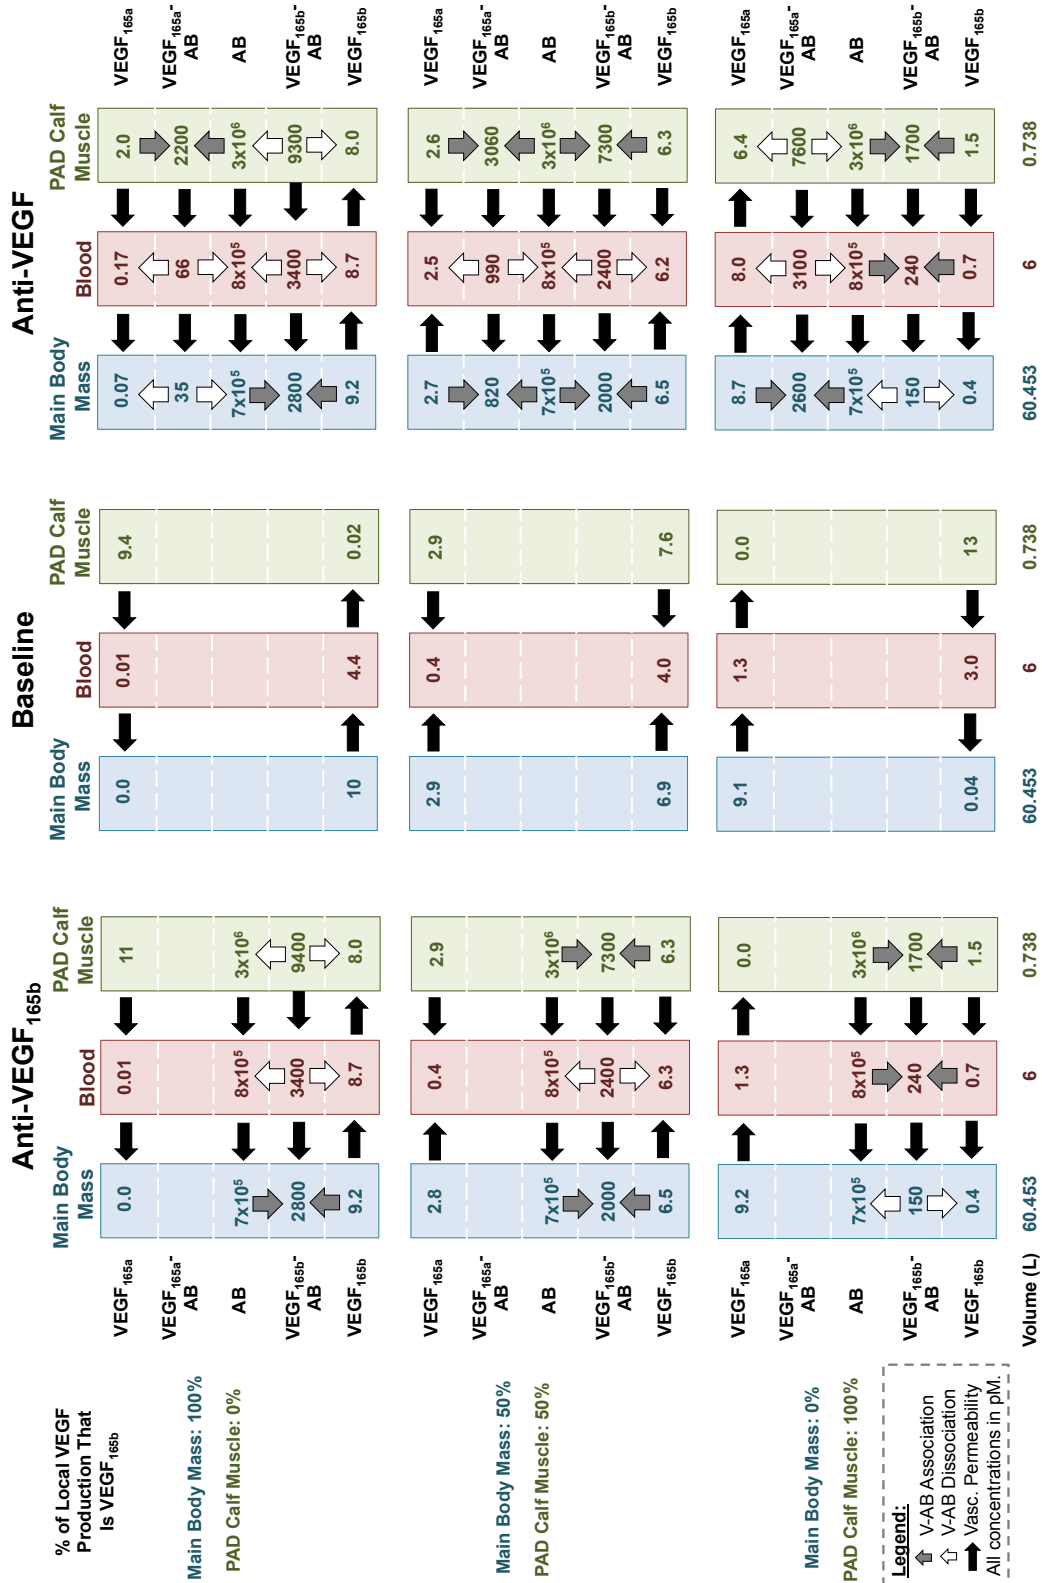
Anti-VEGF$_{165b}$

Baseline

Anti-VEGF

% of Local VEGF Production That Is VEGF$_{165b}$

Main Body Mass: 100%
PAD Calf Muscle: 0%

| | Main Body Mass | Blood | PAD Calf Muscle | Main Body Mass | Blood | PAD Calf Muscle | Main Body Mass | Blood | PAD Calf Muscle |
|---|---|---|---|---|---|---|---|---|---|
| VEGF$_{165a}$ | 0.0 | 0.01 | 11 | 0.0 | 0.01 | 9.4 | 0.07 | 0.17 | 2.0 |
| VEGF$_{165a}$-AB | | | | | | | 35 | 66 | 2200 |
| AB | $7x10^5$ | $8x10^5$ | $3x10^6$ | | | | $7x10^5$ | $8x10^5$ | $3x10^6$ |
| VEGF$_{165b}$-AB | 2800 | 3400 | 9400 | | | | 2800 | 3400 | 9300 |
| VEGF$_{165b}$ | 9.2 | 8.7 | 8.0 | 10 | 4.4 | 0.02 | 9.2 | 8.7 | 8.0 |

Main Body Mass: 50%
PAD Calf Muscle: 50%

| | Main Body Mass | Blood | PAD Calf Muscle | Main Body Mass | Blood | PAD Calf Muscle | Main Body Mass | Blood | PAD Calf Muscle |
|---|---|---|---|---|---|---|---|---|---|
| VEGF$_{165a}$ | 2.8 | 0.4 | 2.9 | 2.9 | 0.4 | 2.9 | 2.7 | 2.5 | 2.6 |
| VEGF$_{165a}$-AB | | | | | | | 820 | 990 | 3060 |
| AB | $7x10^5$ | $8x10^5$ | $3x10^6$ | | | | $7x10^5$ | $8x10^5$ | $3x10^6$ |
| VEGF$_{165b}$-AB | 2000 | 2400 | 7300 | | | | 2000 | 2400 | 7300 |
| VEGF$_{165b}$ | 6.5 | 6.3 | 6.3 | 6.9 | 4.0 | 7.6 | 6.5 | 6.2 | 6.3 |

Main Body Mass: 0%
PAD Calf Muscle: 100%

| | Main Body Mass | Blood | PAD Calf Muscle | Main Body Mass | Blood | PAD Calf Muscle | Main Body Mass | Blood | PAD Calf Muscle |
|---|---|---|---|---|---|---|---|---|---|
| VEGF$_{165a}$ | 9.2 | 1.3 | 0.0 | 9.1 | 1.3 | 0.0 | 8.7 | 8.0 | 6.4 |
| VEGF$_{165a}$-AB | | | | | | | 2600 | 3100 | 7600 |
| AB | $7x10^5$ | $8x10^5$ | $3x10^6$ | | | | $7x10^5$ | $8x10^5$ | $3x10^6$ |
| VEGF$_{165b}$-AB | 150 | 240 | 1700 | | | | 150 | 240 | 1700 |
| VEGF$_{165b}$ | 0.4 | 0.7 | 1.5 | 0.04 | 3.0 | 13 | 0.4 | 0.7 | 1.5 |
| Volume (L) | 60.453 | 6 | 0.738 | 60.453 | 6 | 0.738 | 60.453 | 6 | 0.738 |

Legend:
V-AB Association
V-AB Dissociation
Vasc. Permeability
All concentrations in pM.